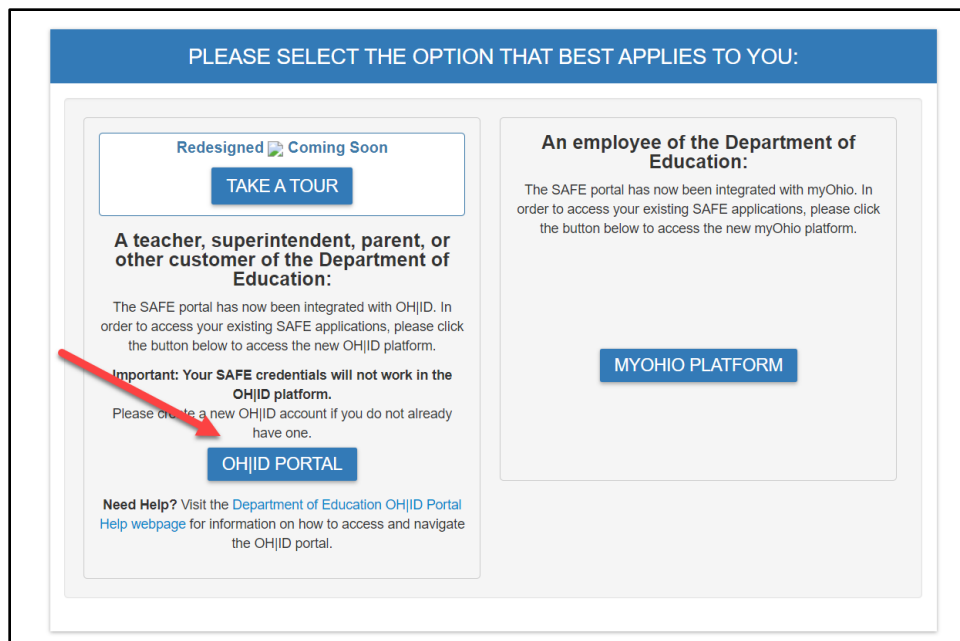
PLEASE SELECT THE OPTION THAT BEST APPLIES TO YOU:

Redesigned Coming Soon

TAKE A TOUR

A teacher, superintendent, parent, or other customer of the Department of Education:

The SAFE portal has now been integrated with OH|ID. In order to access your existing SAFE applications, please click the button below to access the new OH|ID platform.

Important: Your SAFE credentials will not work in the OH|ID platform.
Please cr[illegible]e a new OH|ID account if you do not already have one.

OH|ID PORTAL

Need Help? Visit the Department of Education OH|ID Portal Help webpage for information on how to access and navigate the OH|ID portal.

An employee of the Department of Education:

The SAFE portal has now been integrated with myOhio. In order to access your existing SAFE applications, please click the button below to access the new myOhio platform.

MYOHIO PLATFORM